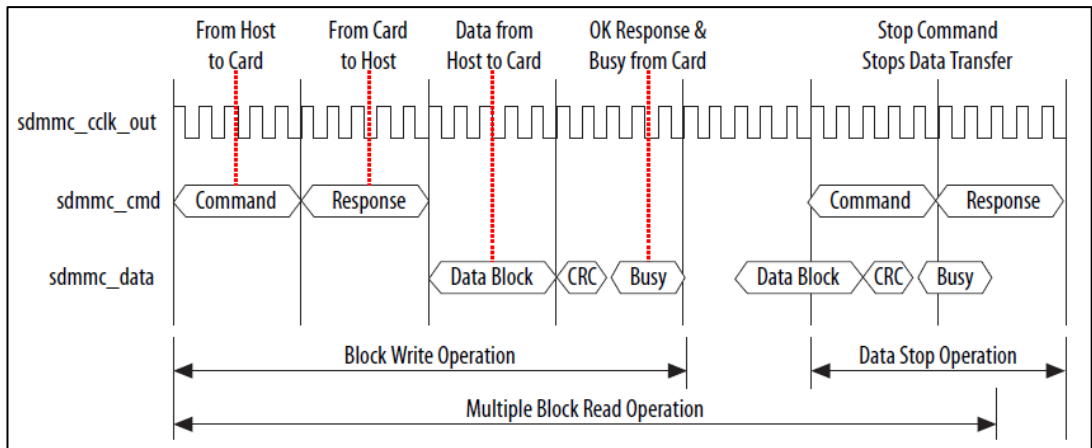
From Host to Card

From Card to Host

Data from Host to Card

OK Response & Busy from Card

Stop Command Stops Data Transfer

sdmmc_cclk_out

sdmmc_cmd

Command

Response

Command

Response

sdmmc_data

Data Block

CRC

Busy

Data Block

CRC

Busy

Block Write Operation

Data Stop Operation

Multiple Block Read Operation